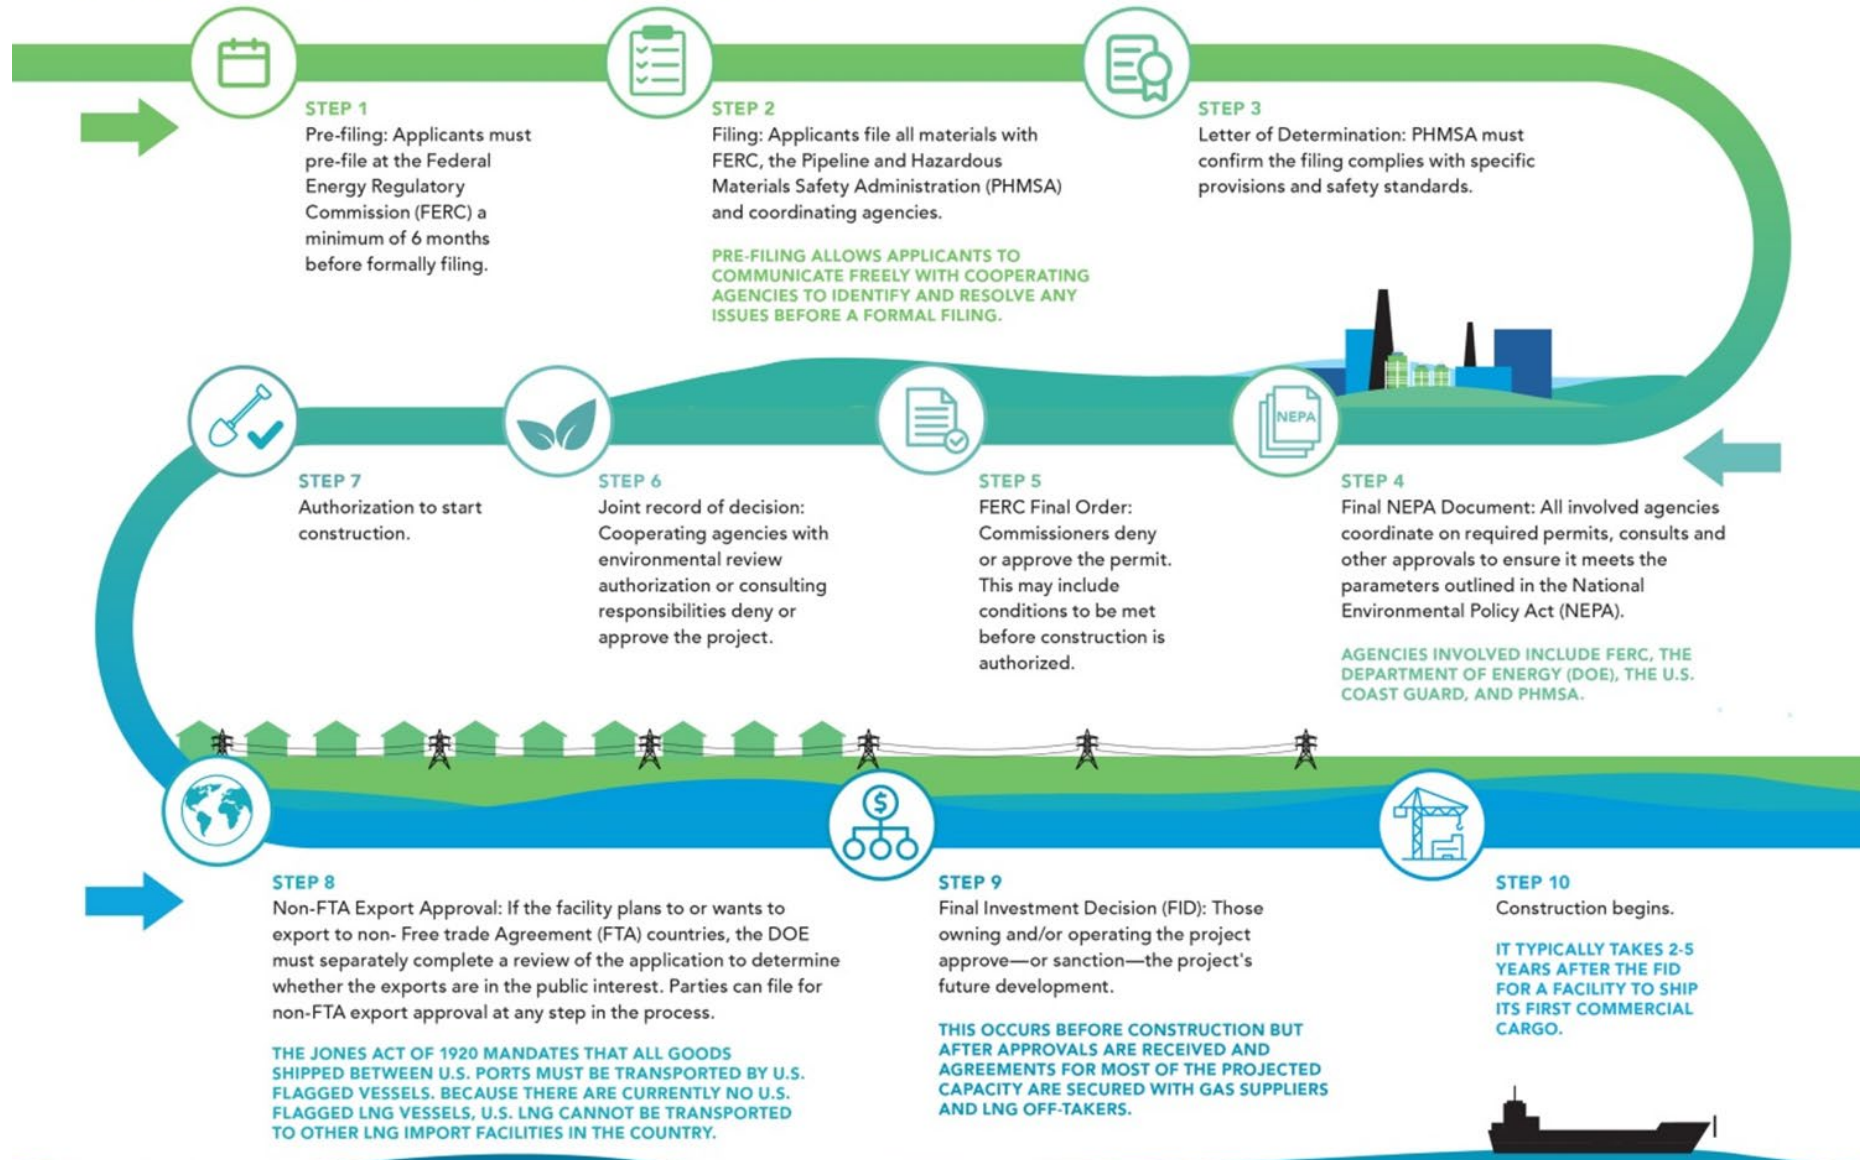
STEP 1
Pre-filing: Applicants must pre-file at the Federal Energy Regulatory Commission (FERC) a minimum of 6 months before formally filing.

STEP 2
Filing: Applicants file all materials with FERC, the Pipeline and Hazardous Materials Safety Administration (PHMSA) and coordinating agencies.

PRE-FILING ALLOWS APPLICANTS TO COMMUNICATE FREELY WITH COOPERATING AGENCIES TO IDENTIFY AND RESOLVE ANY ISSUES BEFORE A FORMAL FILING.

STEP 3
Letter of Determination: PHMSA must confirm the filing complies with specific provisions and safety standards.

NEPA

STEP 7
Authorization to start construction.

STEP 6
Joint record of decision: Cooperating agencies with environmental review authorization or consulting responsibilities deny or approve the project.

STEP 5
FERC Final Order: Commissioners deny or approve the permit. This may include conditions to be met before construction is authorized.

STEP 4
Final NEPA Document: All involved agencies coordinate on required permits, consults and other approvals to ensure it meets the parameters outlined in the National Environmental Policy Act (NEPA).

AGENCIES INVOLVED INCLUDE FERC, THE DEPARTMENT OF ENERGY (DOE), THE U.S. COAST GUARD, AND PHMSA.

STEP 8
Non-FTA Export Approval: If the facility plans to or wants to export to non- Free trade Agreement (FTA) countries, the DOE must separately complete a review of the application to determine whether the exports are in the public interest. Parties can file for non-FTA export approval at any step in the process.

THE JONES ACT OF 1920 MANDATES THAT ALL GOODS SHIPPED BETWEEN U.S. PORTS MUST BE TRANSPORTED BY U.S. FLAGGED VESSELS. BECAUSE THERE ARE CURRENTLY NO U.S. FLAGGED LNG VESSELS, U.S. LNG CANNOT BE TRANSPORTED TO OTHER LNG IMPORT FACILITIES IN THE COUNTRY.

STEP 9
Final Investment Decision (FID): Those owning and/or operating the project approve—or sanction—the project's future development.

THIS OCCURS BEFORE CONSTRUCTION BUT AFTER APPROVALS ARE RECEIVED AND AGREEMENTS FOR MOST OF THE PROJECTED CAPACITY ARE SECURED WITH GAS SUPPLIERS AND LNG OFF-TAKERS.

STEP 10
Construction begins.

IT TYPICALLY TAKES 2-5 YEARS AFTER THE FID FOR A FACILITY TO SHIP ITS FIRST COMMERCIAL CARGO.